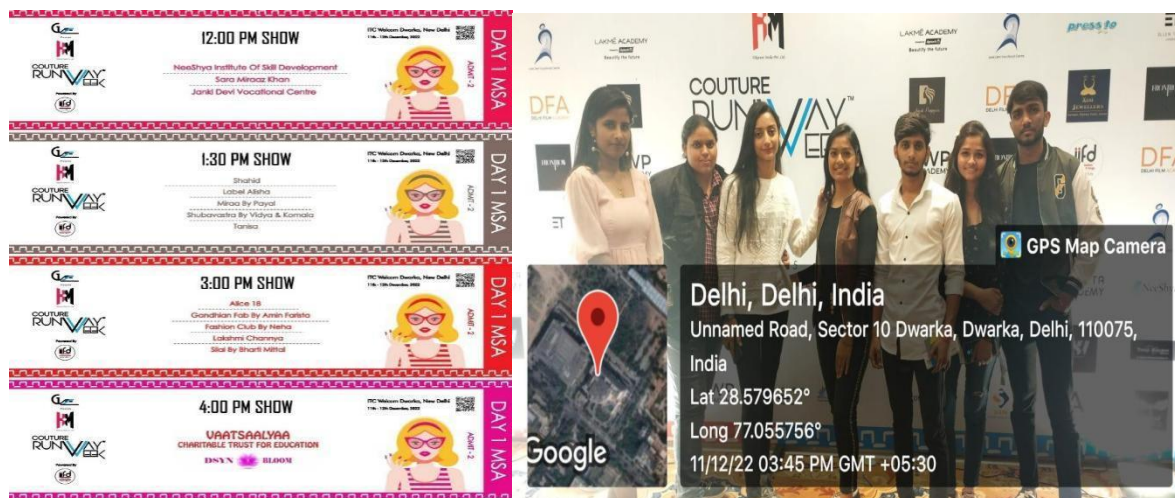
COUTURE RUNWAY WEEK

12:00 PM SHOW
NeeShya Institute Of Skill Development
Sara Miraaz Khan
Janki Devi Vocational Centre

ITC Welcom Dwarka, New Delhi
ADMIT - 2
DAY 1 MSA

COUTURE RUNWAY WEEK

1:30 PM SHOW
Shahid
Label Alisha
Miraa By Payal
Shubavastra By Vidya & Komala
Tanisa

ITC Welcom Dwarka, New Delhi
ADMIT - 2
DAY 1 MSA

COUTURE RUNWAY WEEK

3:00 PM SHOW
Alice 18
Gandhian Fab By Amin Faristo
Fashion Club By Neha
Lakshmi Channya
Sial By Bharti Mittal

ITC Welcom Dwarka, New Delhi
ADMIT - 2
DAY 1 MSA

COUTURE RUNWAY WEEK

4:00 PM SHOW
VAATSAALYAA
CHARITABLE TRUST FOR EDUCATION
DSYN BLOOM

ITC Welcom Dwarka, New Delhi
ADMIT - 2
DAY 1 MSA

LAKMÉ ACADEMY
Beautify the future
LAKMÉ ACADEMY
Beautify the future
COUTURE RUNWAY WEEK
DFA
DFA
DELHI FASHION ACADEMY
iifd

GPS Map Camera
Google
Delhi, Delhi, India
Unnamed Road, Sector 10 Dwarka, Dwarka, Delhi, 110075, India
Lat 28.579652°
Long 77.055756°
11/12/22 03:45 PM GMT +05:30